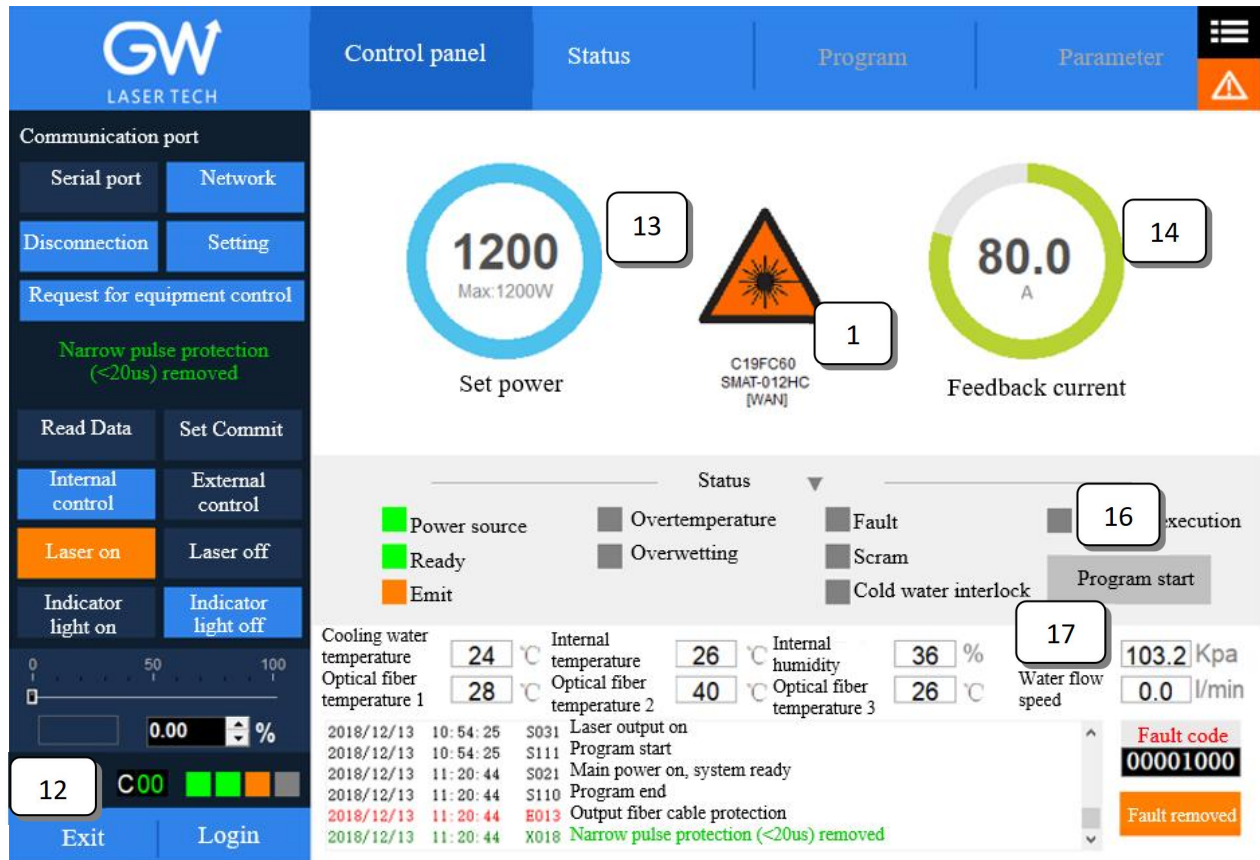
GW LASER TECH

Control panel
Status
Program
Parameter

Communication port
Serial port
Network
Disconnection
Setting
Request for equipment control
Narrow pulse protection (<20us) removed
Read Data
Set Commit
Internal control
External control
Laser on
Laser off
Indicator light on
Indicator light off
0
50
100
0.00 %
12
C00
Exit
Login

1200
Max:1200W
Set power
13
1
C19FC60
SMAT-012HC
[WAN]
80.0
A
Feedback current
14

Status
Power source
Ready
Emit
Overtemperature
Overwetting
Fault
Scram
Cold water interlock
16
execution
Program start
17

| Cooling water temperature | 24 | ℃ | Internal temperature | 26 | ℃ | Internal humidity | 36 | % |
|---|---|---|---|---|---|---|---|---|
| Optical fiber temperature 1 | 28 | ℃ | Optical fiber temperature 2 | 40 | ℃ | Optical fiber temperature 3 | 26 | ℃ |

Water flow speed
103.2 Kpa
0.0 l/min

2018/12/13 10:54:25 S031 Laser output on
2018/12/13 10:54:25 S111 Program start
2018/12/13 11:20:44 S021 Main power on, system ready
2018/12/13 11:20:44 S110 Program end
2018/12/13 11:20:44 E013 Output fiber cable protection
2018/12/13 11:20:44 X018 Narrow pulse protection (<20us) removed

Fault code
00001000
Fault removed